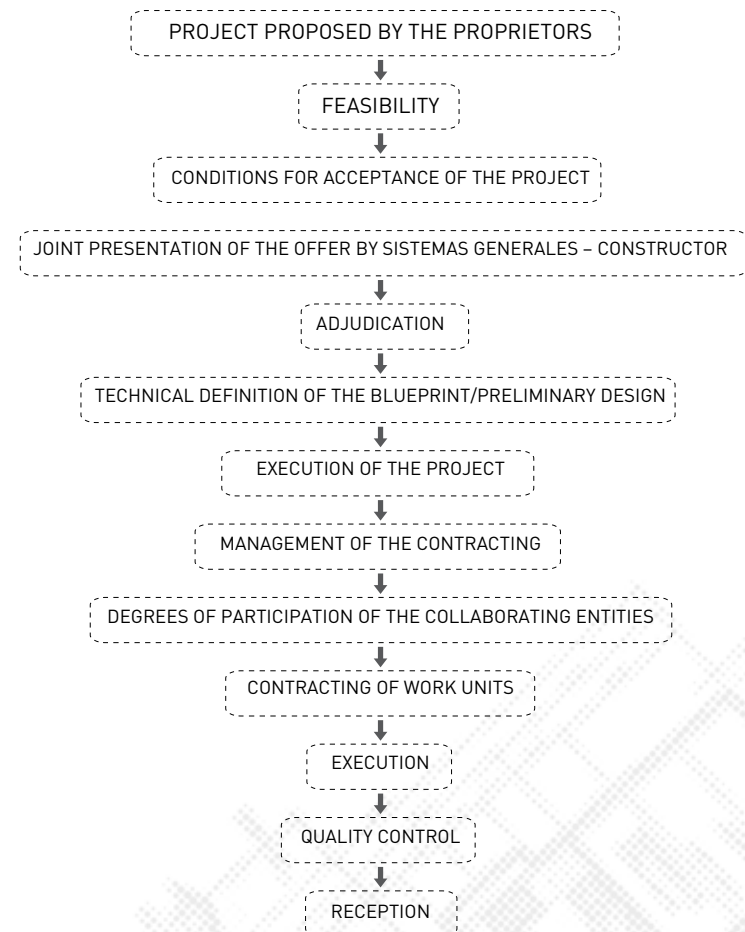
PROJECT PROPOSED BY THE PROPRIETORS

FEASIBILITY

CONDITIONS FOR ACCEPTANCE OF THE PROJECT

JOINT PRESENTATION OF THE OFFER BY SISTEMAS GENERALES – CONSTRUCTOR

ADJUDICATION

TECHNICAL DEFINITION OF THE BLUEPRINT/PRELIMINARY DESIGN

EXECUTION OF THE PROJECT

MANAGEMENT OF THE CONTRACTING

DEGREES OF PARTICIPATION OF THE COLLABORATING ENTITIES

CONTRACTING OF WORK UNITS

EXECUTION

QUALITY CONTROL

RECEPTION